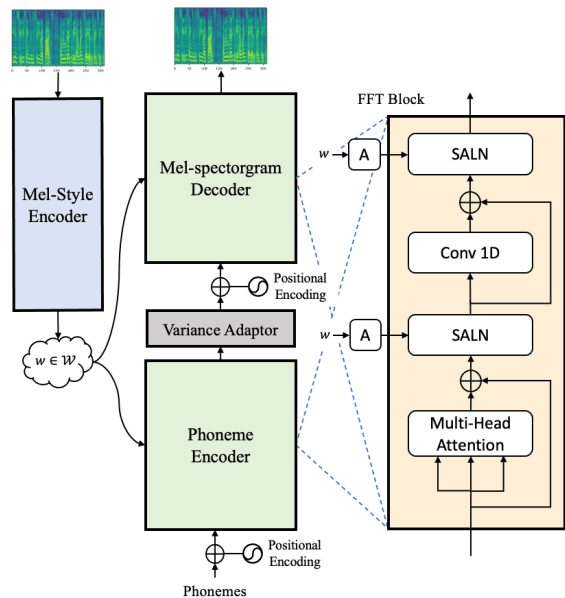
Mel-Style Encoder

$w \in \mathcal{W}$

Mel-spectorgram Decoder

Positional Encoding

Variance Adaptor

Phoneme Encoder

Positional Encoding

Phonemes

FFT Block

$w$

A

SALN

Conv 1D

$w$

A

SALN

Multi-Head Attention